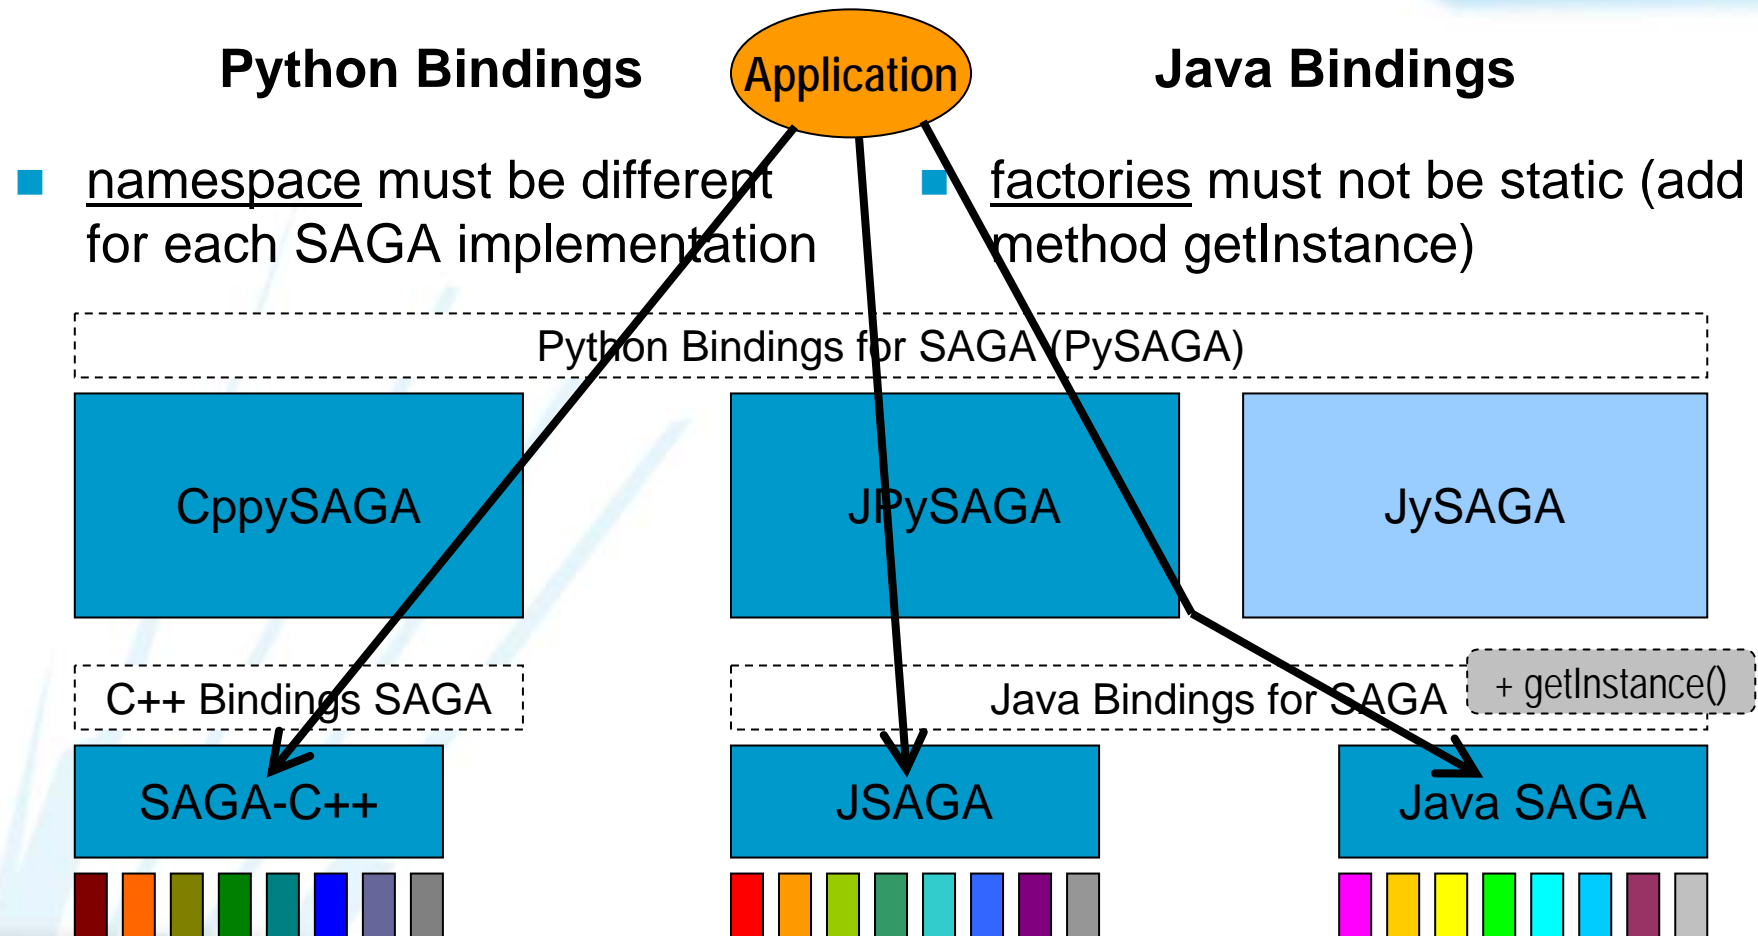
Python Bindings

Application

Java Bindings

namespace must be different for each SAGA implementation

factories must not be static (add method getInstance)

Python Bindings for SAGA (PySAGA)

CppySAGA

JPySAGA

JySAGA

C++ Bindings SAGA

Java Bindings for SAGA

+ getInstance()

SAGA-C++

JSAGA

Java SAGA